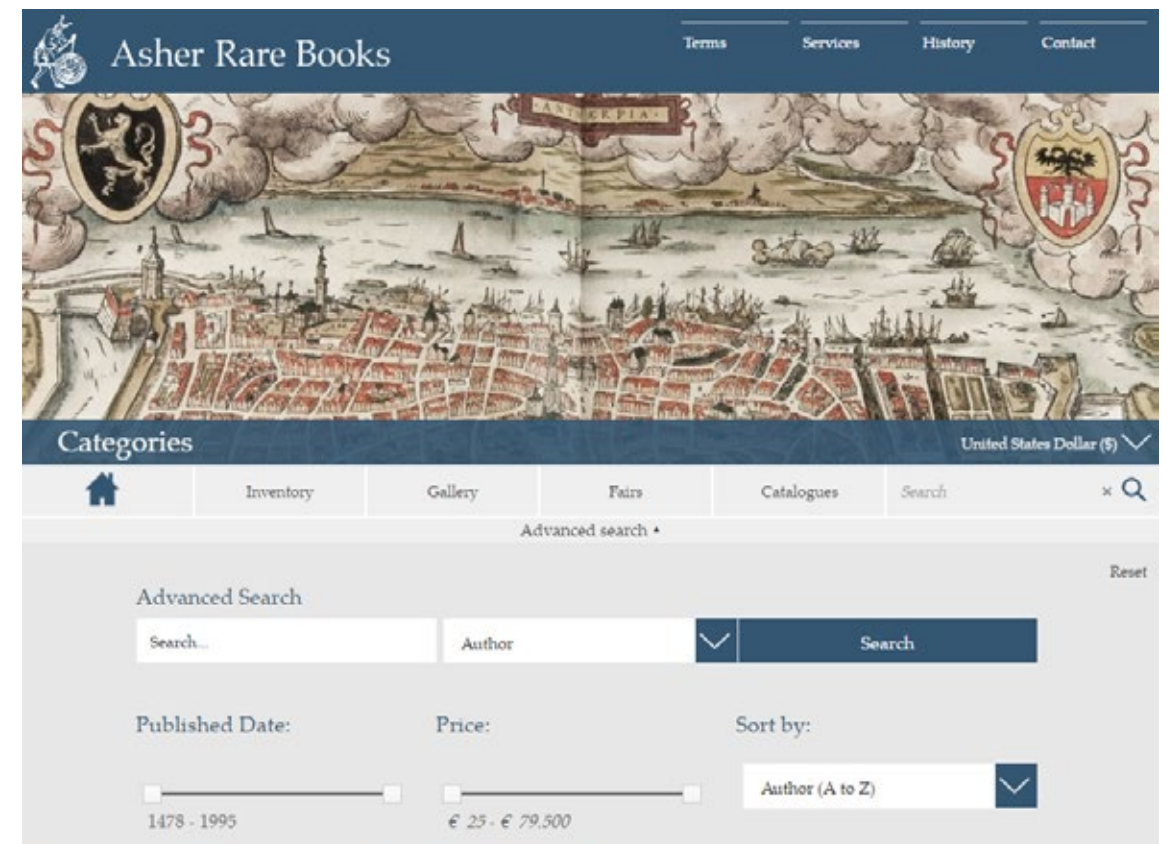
Asher Rare Books

Terms Services History Contact

ANTVERPIA

Categories

United States Dollar ($)

Inventory Gallery Fairs Catalogues Search ×

Advanced search

Reset

Advanced Search

Search...

Author

Search

Published Date:

Price:

Sort by:

Author (A to Z)

1478 - 1995

€ 25 - € 79,500